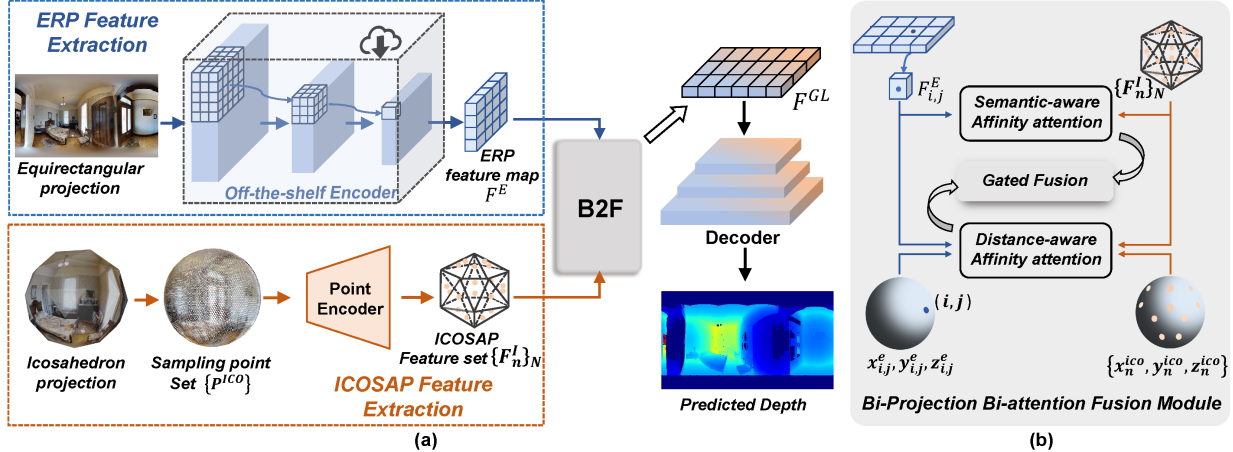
ERP Feature Extraction

Equirectangular projection

Off-the-shelf Encoder

ERP feature map $F^E$

$F^{GL}$

B2F

Decoder

Predicted Depth

Icosahedron projection

Sampling point Set $\{P^{ICO}\}$

Point Encoder

ICOSAP Feature set $\{F_n^I\}_N$

ICOSAP Feature Extraction

(a)

$F_{i,j}^E$

$\{F_n^I\}_N$

Semantic-aware Affinity attention

Gated Fusion

Distance-aware Affinity attention

$(i,j)$

$x_{i,j}^e, y_{i,j}^e, z_{i,j}^e$

$\{x_n^{ico}, y_n^{ico}, z_n^{ico}\}$

Bi-Projection Bi-attention Fusion Module

(b)